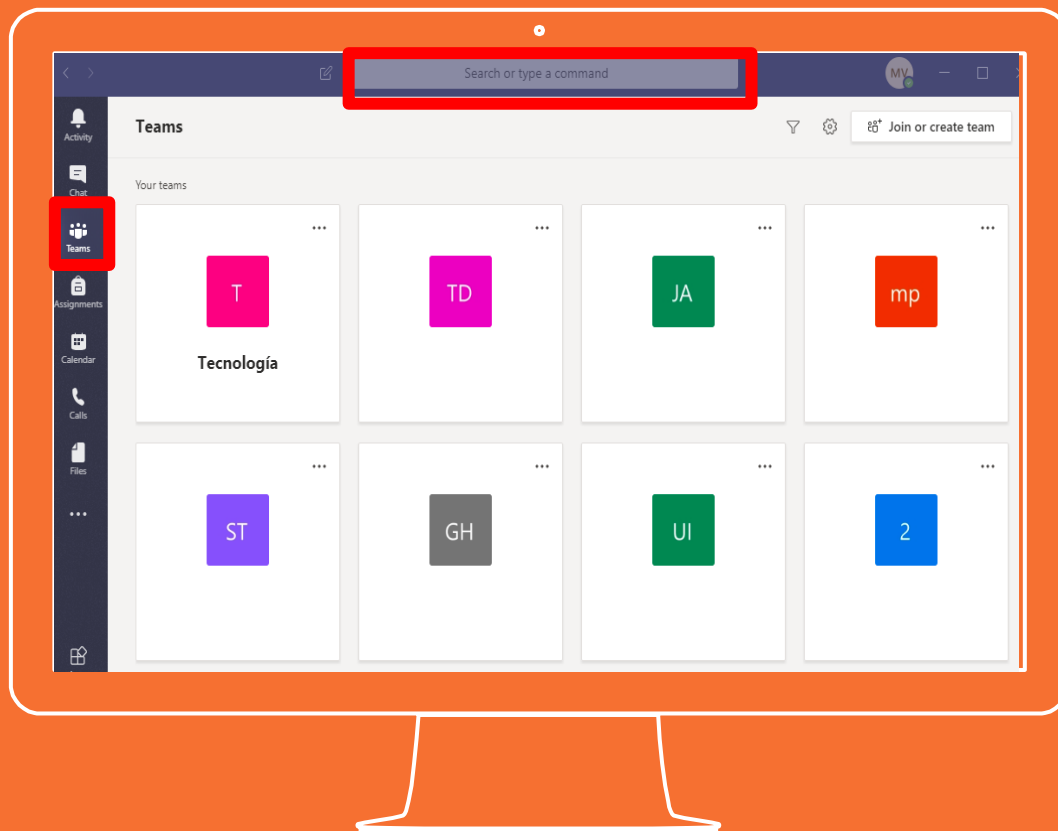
Search or type a command

MV

Activity

Chat

Teams

Assignments

Calendar

Calls

Files

...

Teams

Join or create team

Your teams

...
T
Tecnología

...
TD

...
JA

...
mp

...
ST

...
GH

...
UI

...
2